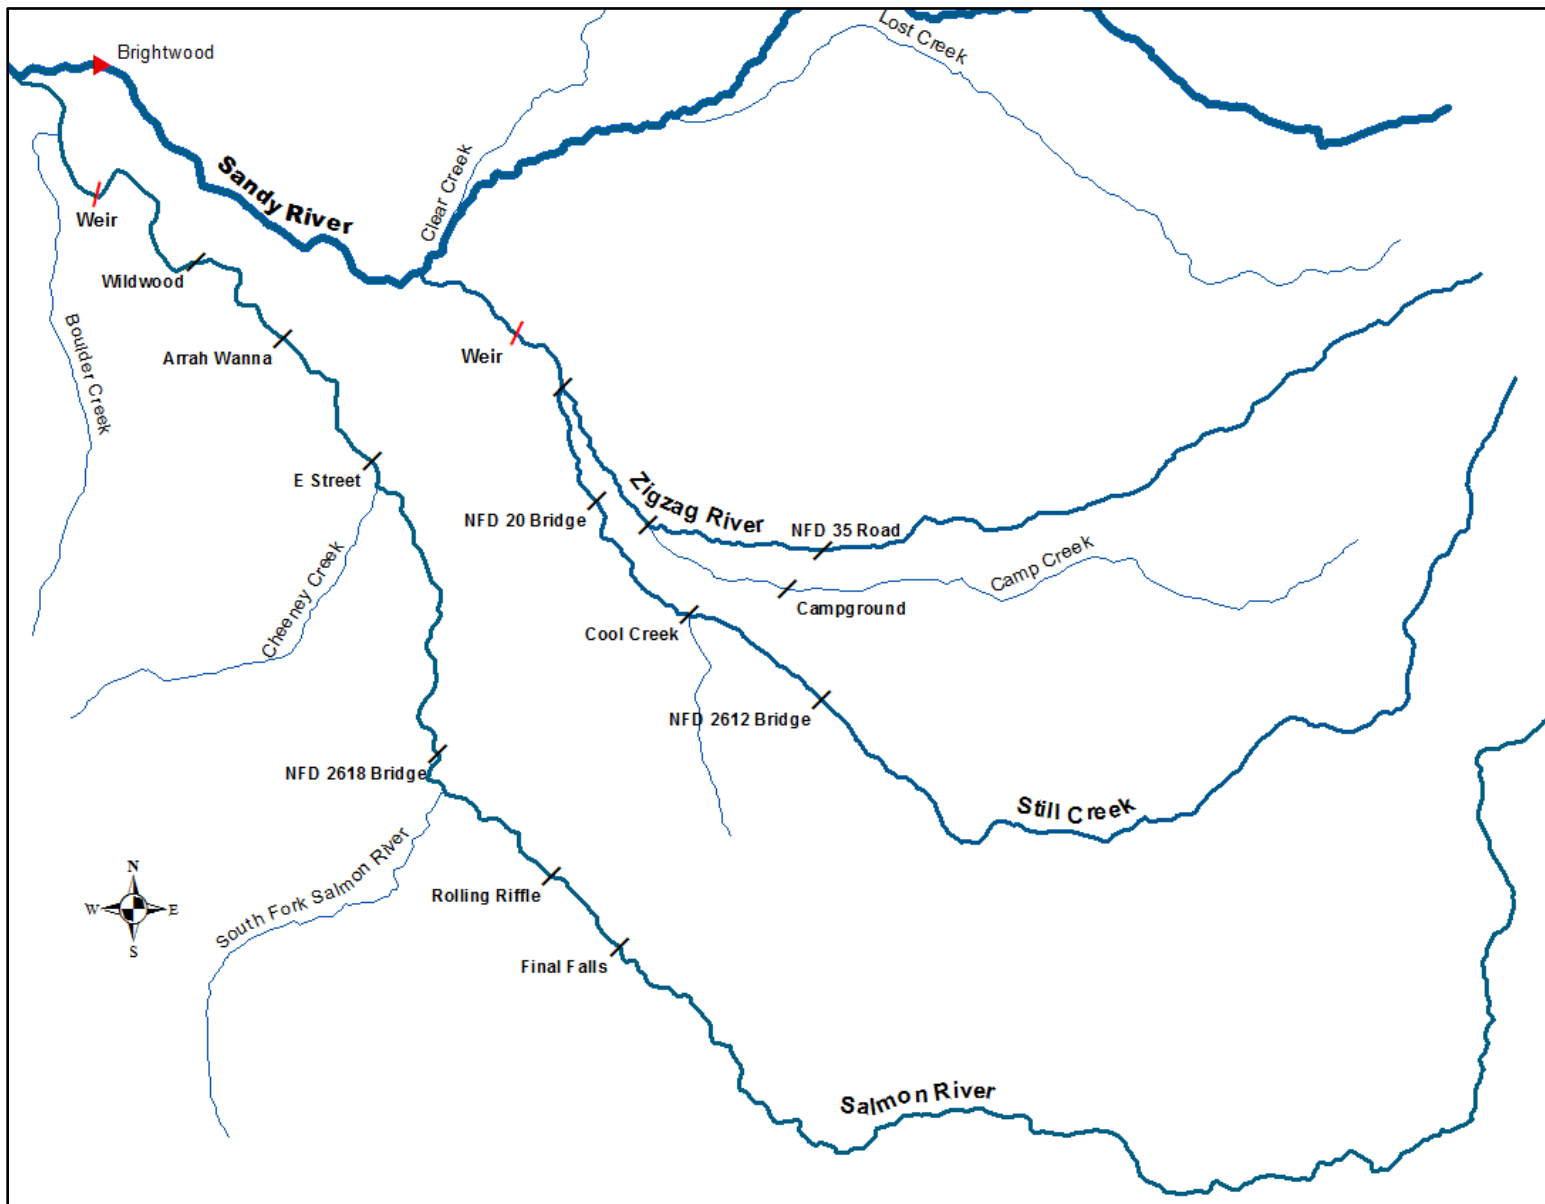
Brightwood
Lost Creek
Sandy River
Clear Creek
Weir
Wildwood
Boulder Creek
Arrah Wanna
Weir
E Street
Zigzag River
NFD 20 Bridge
NFD 35 Road
Camp Creek
Cheeney Creek
Campground
Cool Creek
NFD 2612 Bridge
NFD 2618 Bridge
Still Creek
South Fork Salmon River
N
W
E
S
Rolling Riffle
Final Falls
Salmon River